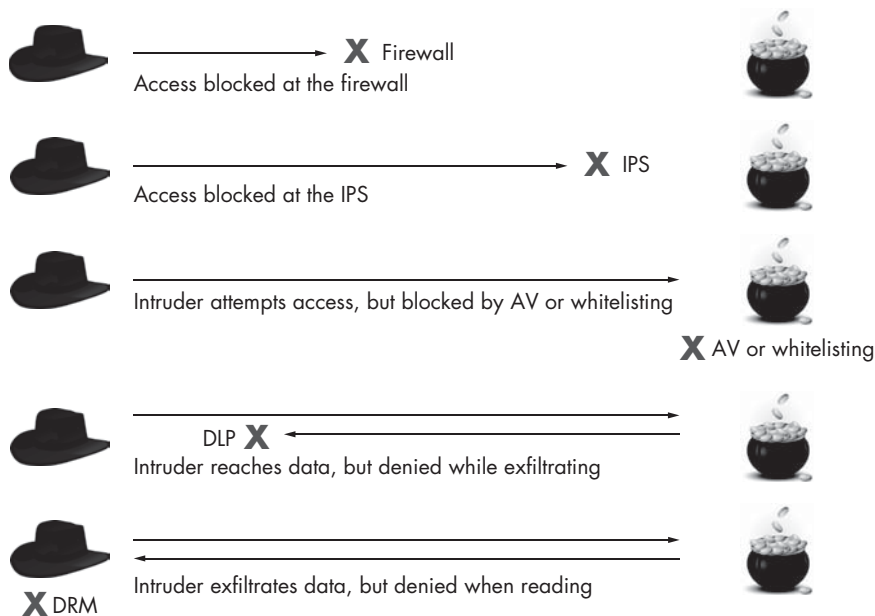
X Firewall
Access blocked at the firewall

X IPS
Access blocked at the IPS

Intruder attempts access, but blocked by AV or whitelisting

X AV or whitelisting

DLP X
Intruder reaches data, but denied while exfiltrating

Intruder exfiltrates data, but denied when reading

X DRM